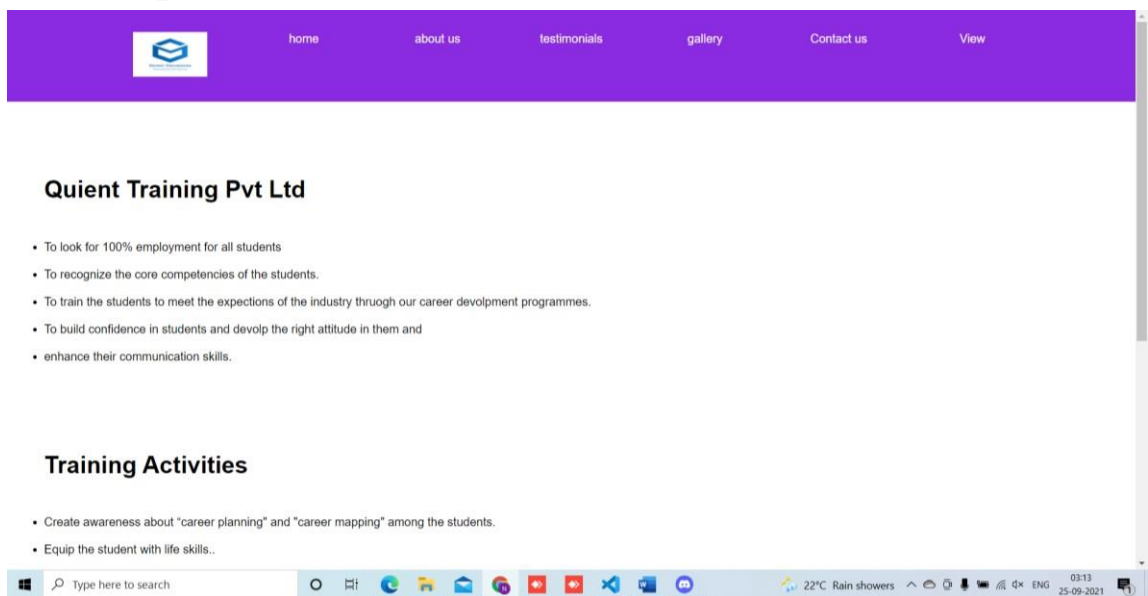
home about us testimonials gallery Contact us View

Quient Training Pvt Ltd

- To look for 100% employment for all students
- To recognize the core competencies of the students.
- To train the students to meet the expections of the industry thrugh our career devolpment programmes.
- To build confidence in students and devolp the right attitude in them and
- enhance their communication skills.

Training Activities

- Create awareness about "career planning" and "career mapping" among the students.
- Equip the student with life skills..

Type here to search

22°C Rain showers ENG 03:13 25-09-2021